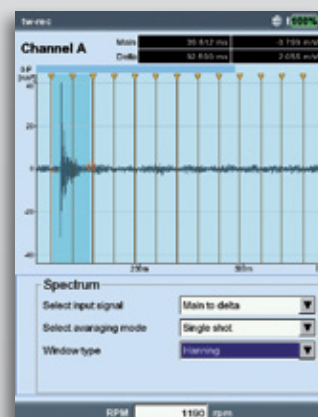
Channel A

Main 39.612 ms -3.799 m/s²
Delta 52.830 ms 2.055 m/s²

40
20
0
-20
-40

20m
30m

Spectrum
Select input signal Main to delta
Select averaging mode Single shot
Window type Hanning

RPM 1190 rpm